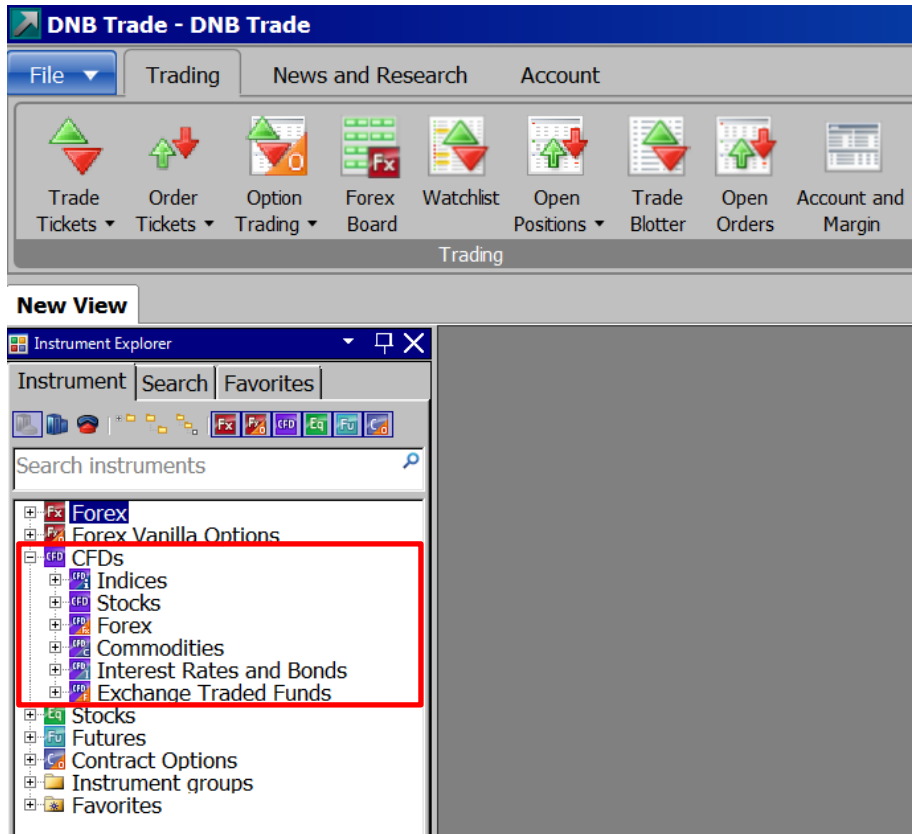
DNB Trade - DNB Trade

File

Trading

News and Research

Account

Trade Tickets

Order Tickets

Option Trading

Forex Board

Watchlist

Open Positions

Trade Blotter

Open Orders

Account and Margin

Trading

New View

Instrument Explorer

Instrument

Search

Favorites

Search instruments

Forex
Forex Vanilla Options
CFDs
Indices
Stocks
Forex
Commodities
Interest Rates and Bonds
Exchange Traded Funds
Stocks
Futures
Contract Options
Instrument groups
Favorites